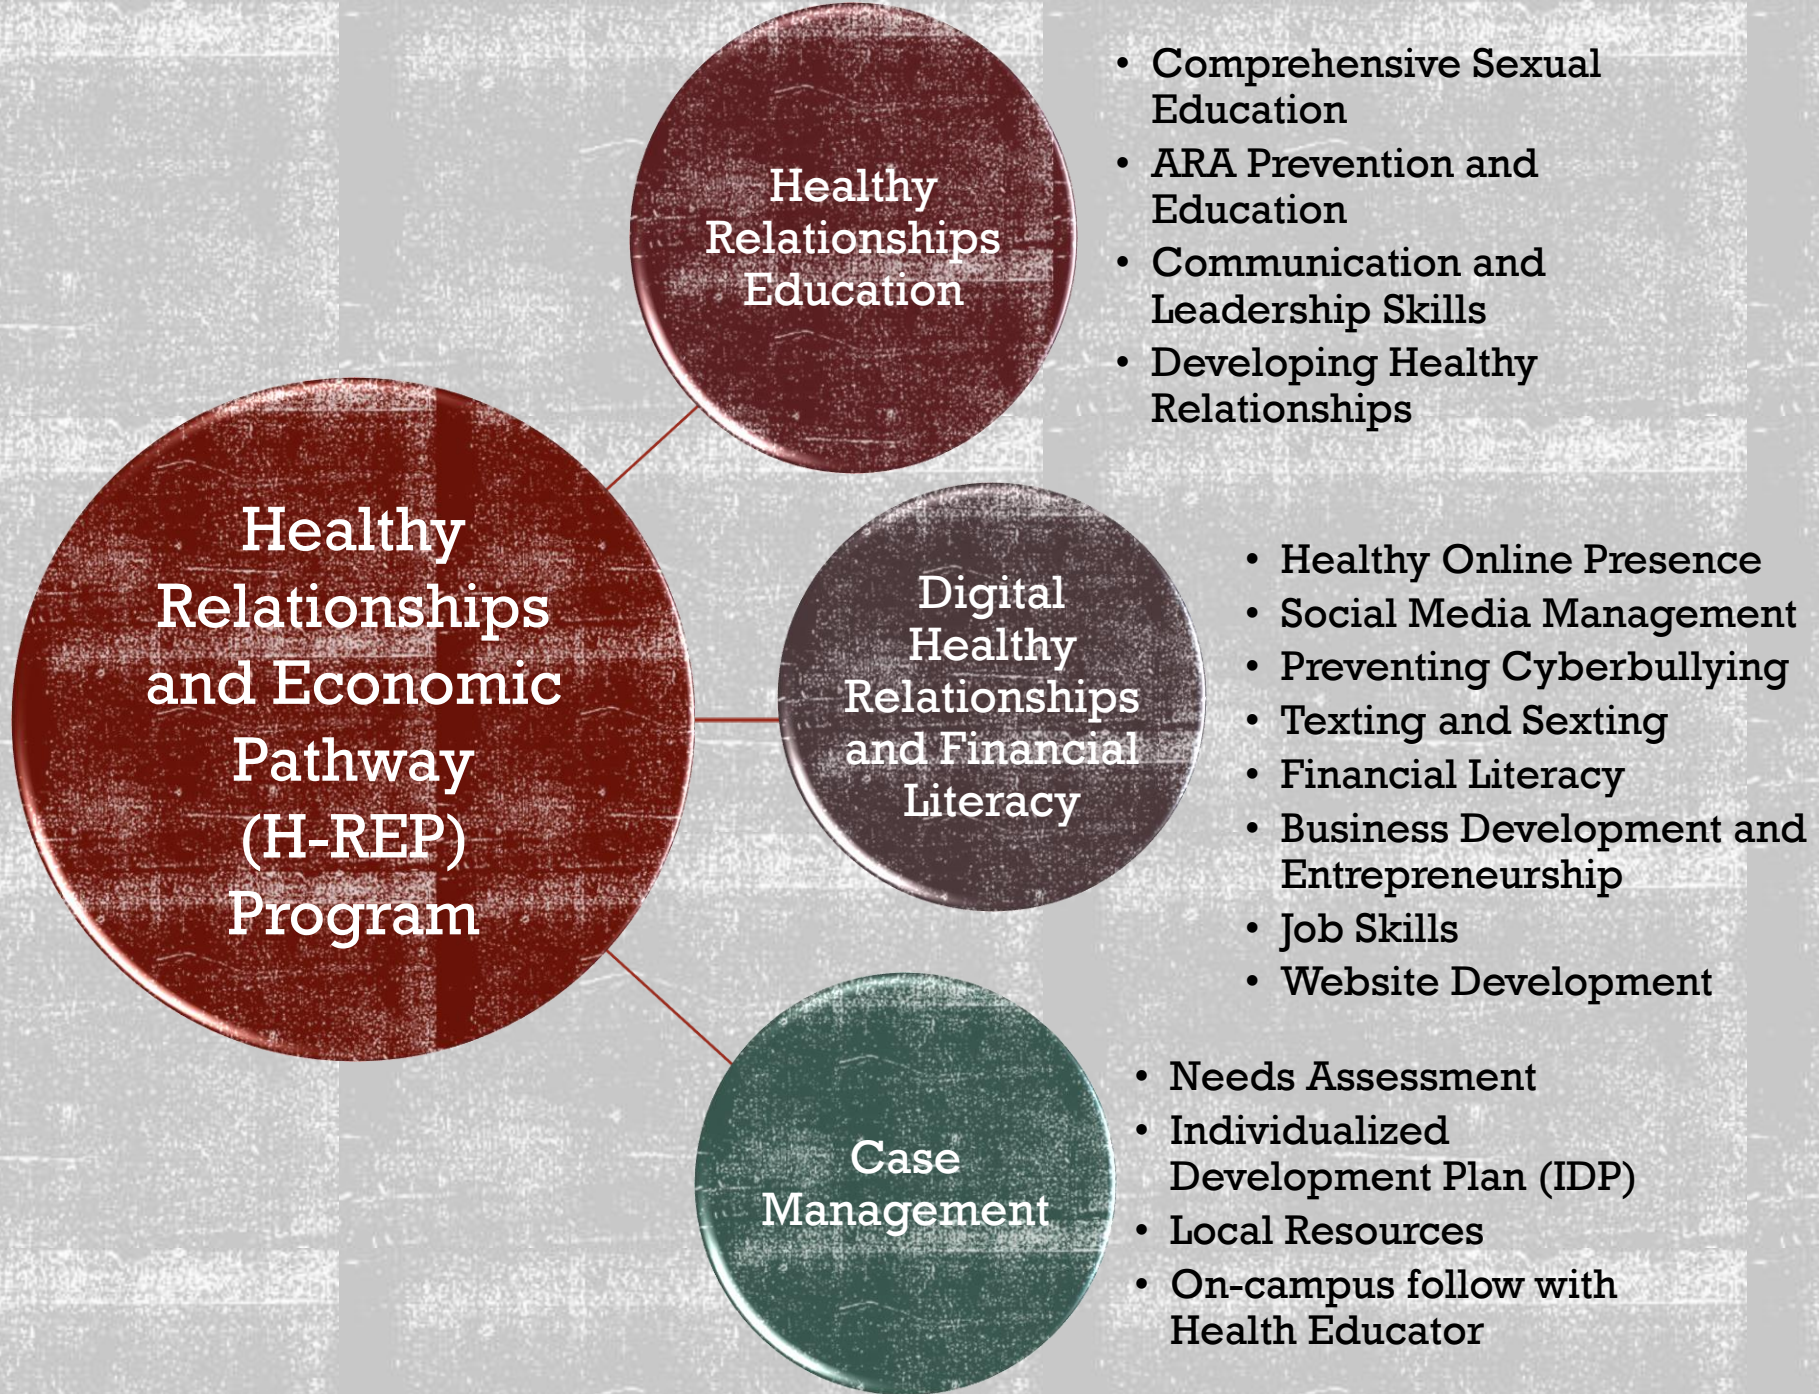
Healthy Relationships and Economic Pathway (H-REP) Program

Healthy Relationships Education

- Comprehensive Sexual Education
- ARA Prevention and Education
- Communication and Leadership Skills
- Developing Healthy Relationships

Digital Healthy Relationships and Financial Literacy

- Healthy Online Presence
- Social Media Management
- Preventing Cyberbullying
- Texting and Sexting
- Financial Literacy
- Business Development and Entrepreneurship
- Job Skills
- Website Development

Case Management

- Needs Assessment
- Individualized Development Plan (IDP)
- Local Resources
- On-campus follow with Health Educator